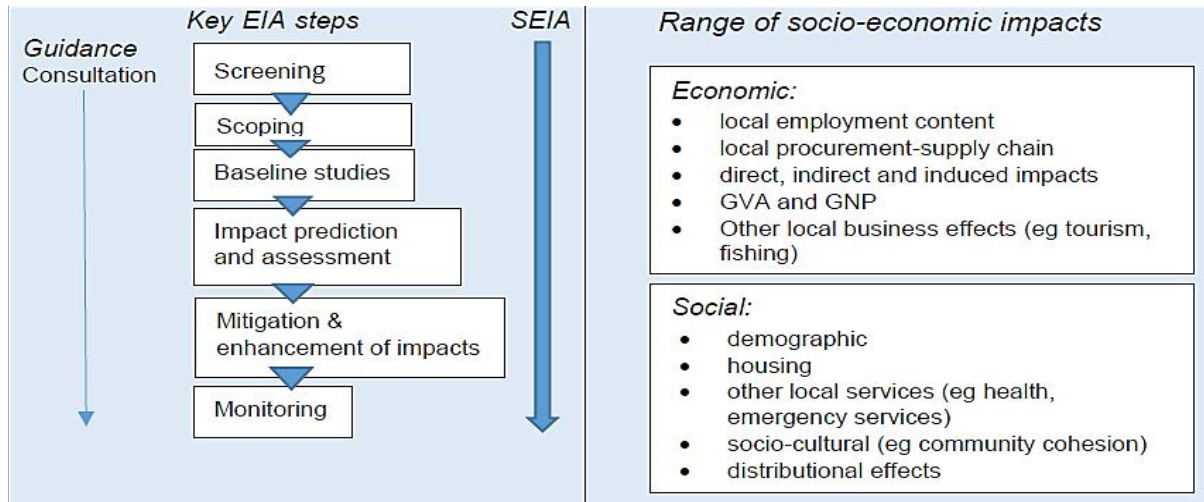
Key EIA steps

SEIA

Guidance
Consultation

Screening

Scoping

Baseline studies

Impact prediction and assessment

Mitigation & enhancement of impacts

Monitoring

Range of socio-economic impacts

Economic:
- local employment content
- local procurement-supply chain
- direct, indirect and induced impacts
- GVA and GNP
- Other local business effects (eg tourism, fishing)

Social:
- demographic
- housing
- other local services (eg health, emergency services)
- socio-cultural (eg community cohesion)
- distributional effects